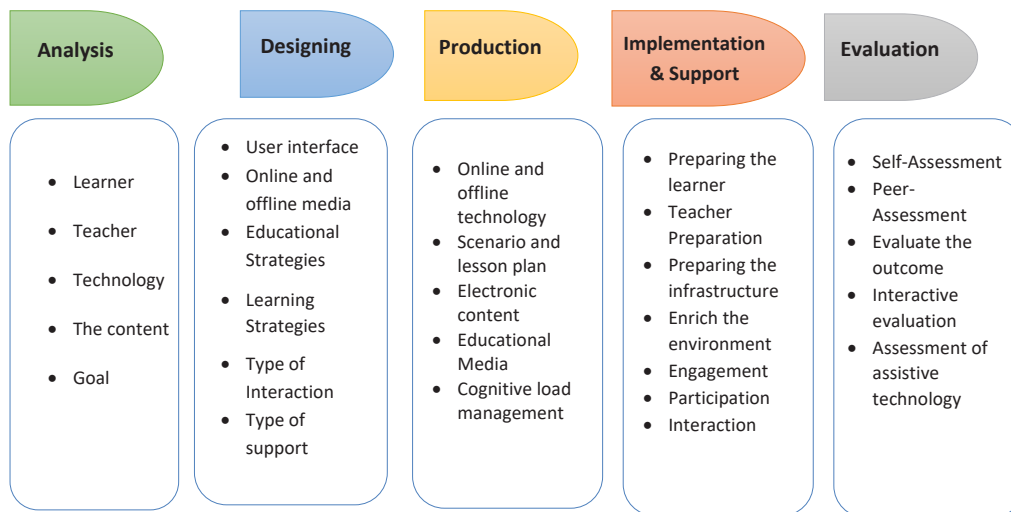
Analysis

- Learner
- Teacher
- Technology
- The content
- Goal

Designing

- User interface
- Online and offline media
- Educational Strategies
- Learning Strategies
- Type of Interaction
- Type of support

Production

- Online and offline technology
- Scenario and lesson plan
- Electronic content
- Educational Media
- Cognitive load management

Implementation & Support

- Preparing the learner
- Teacher Preparation
- Preparing the infrastructure
- Enrich the environment
- Engagement
- Participation
- Interaction

Evaluation

- Self-Assessment
- Peer-Assessment
- Evaluate the outcome
- Interactive evaluation
- Assessment of assistive technology